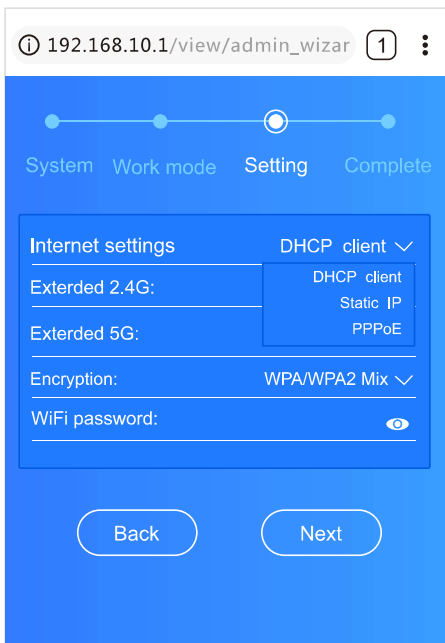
192.168.10.1/view/admin_wizar

1

System

Work mode

Setting

Complete

Internet settings

DHCP client

DHCP client

Static IP

PPPoE

Exterded 2.4G:

Exterded 5G:

Encryption:

WPA/WPA2 Mix

WiFi password:

Back

Next